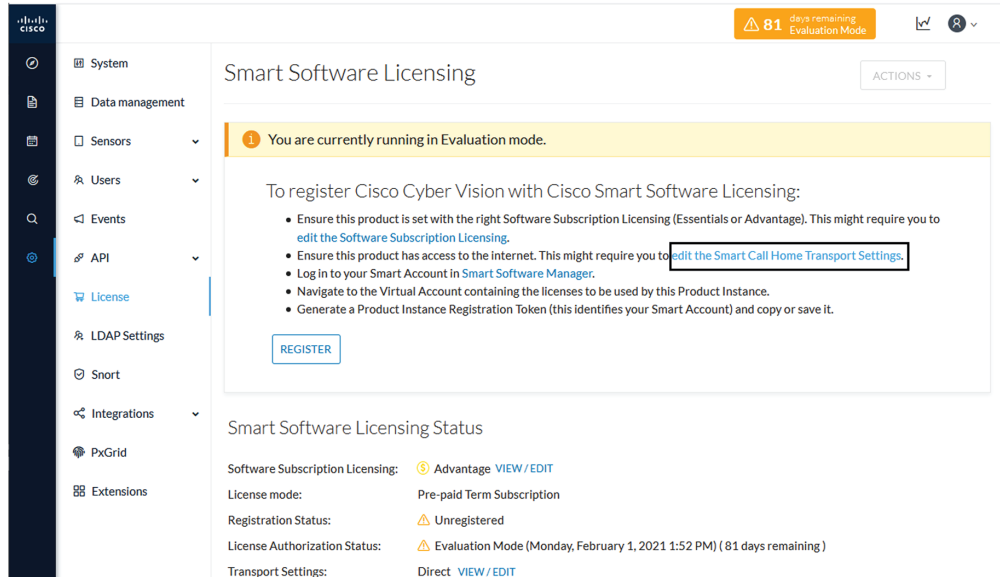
CISCO

81 days remaining Evaluation Mode

System
Data management
Sensors
Users
Events
API
License
LDAP Settings
Snort
Integrations
PxGrid
Extensions

Smart Software Licensing

ACTIONS

You are currently running in Evaluation mode.

To register Cisco Cyber Vision with Cisco Smart Software Licensing:

- Ensure this product is set with the right Software Subscription Licensing (Essentials or Advantage). This might require you to edit the Software Subscription Licensing.
- Ensure this product has access to the internet. This might require you to edit the Smart Call Home Transport Settings.
- Log in to your Smart Account in Smart Software Manager.
- Navigate to the Virtual Account containing the licenses to be used by this Product Instance.
- Generate a Product Instance Registration Token (this identifies your Smart Account) and copy or save it.

REGISTER

Smart Software Licensing Status

| | |
|---|---|
| Software Subscription Licensing: | Advantage VIEW / EDIT |
| License mode: | Pre-paid Term Subscription |
| Registration Status: | Unregistered |
| License Authorization Status: | Evaluation Mode (Monday, February 1, 2021 1:52 PM) ( 81 days remaining ) |
| Transport Settings: | Direct VIEW / EDIT |